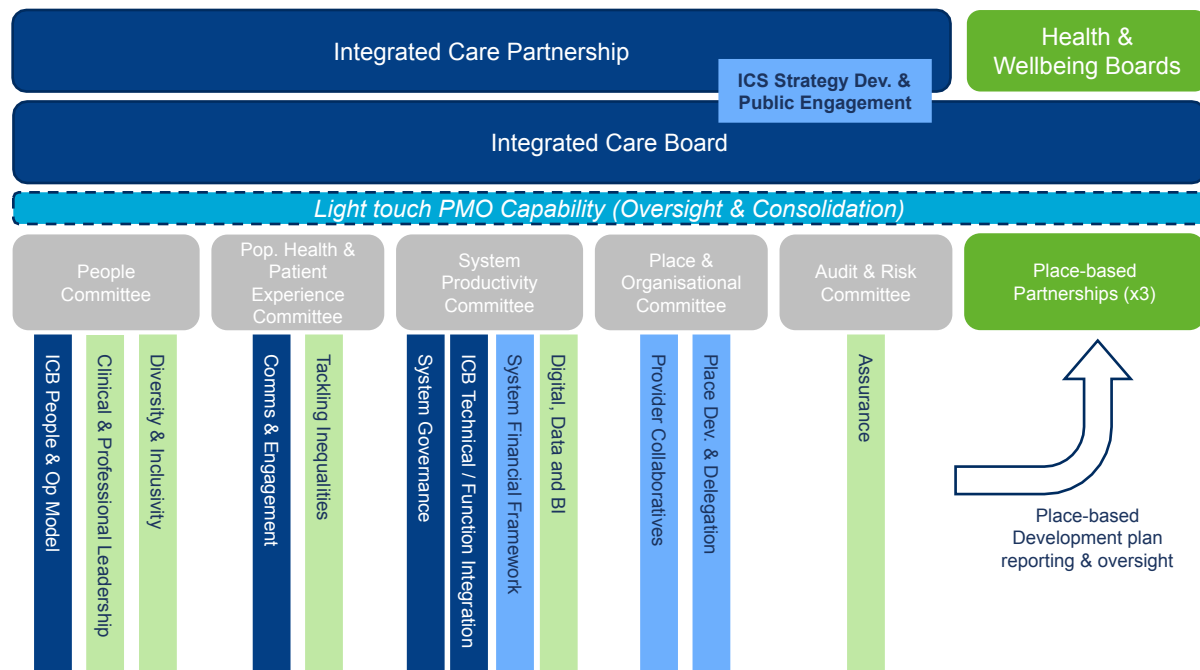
Integrated Care Partnership

Health & Wellbeing Boards

ICS Strategy Dev. & Public Engagement

Integrated Care Board

Light touch PMO Capability (Oversight & Consolidation)

People Committee

Pop. Health & Patient Experience Committee

System Productivity Committee

Place & Organisational Committee

Audit & Risk Committee

Place-based Partnerships (x3)

ICB People & Op Model

Clinical & Professional Leadership

Diversity & Inclusivity

Comms & Engagement

Tackling Inequalities

System Governance

ICB Technical / Function Integration

System Financial Framework

Digital, Data and BI

Provider Collaboratives

Place Dev. & Delegation

Assurance

Place-based Development plan reporting & oversight